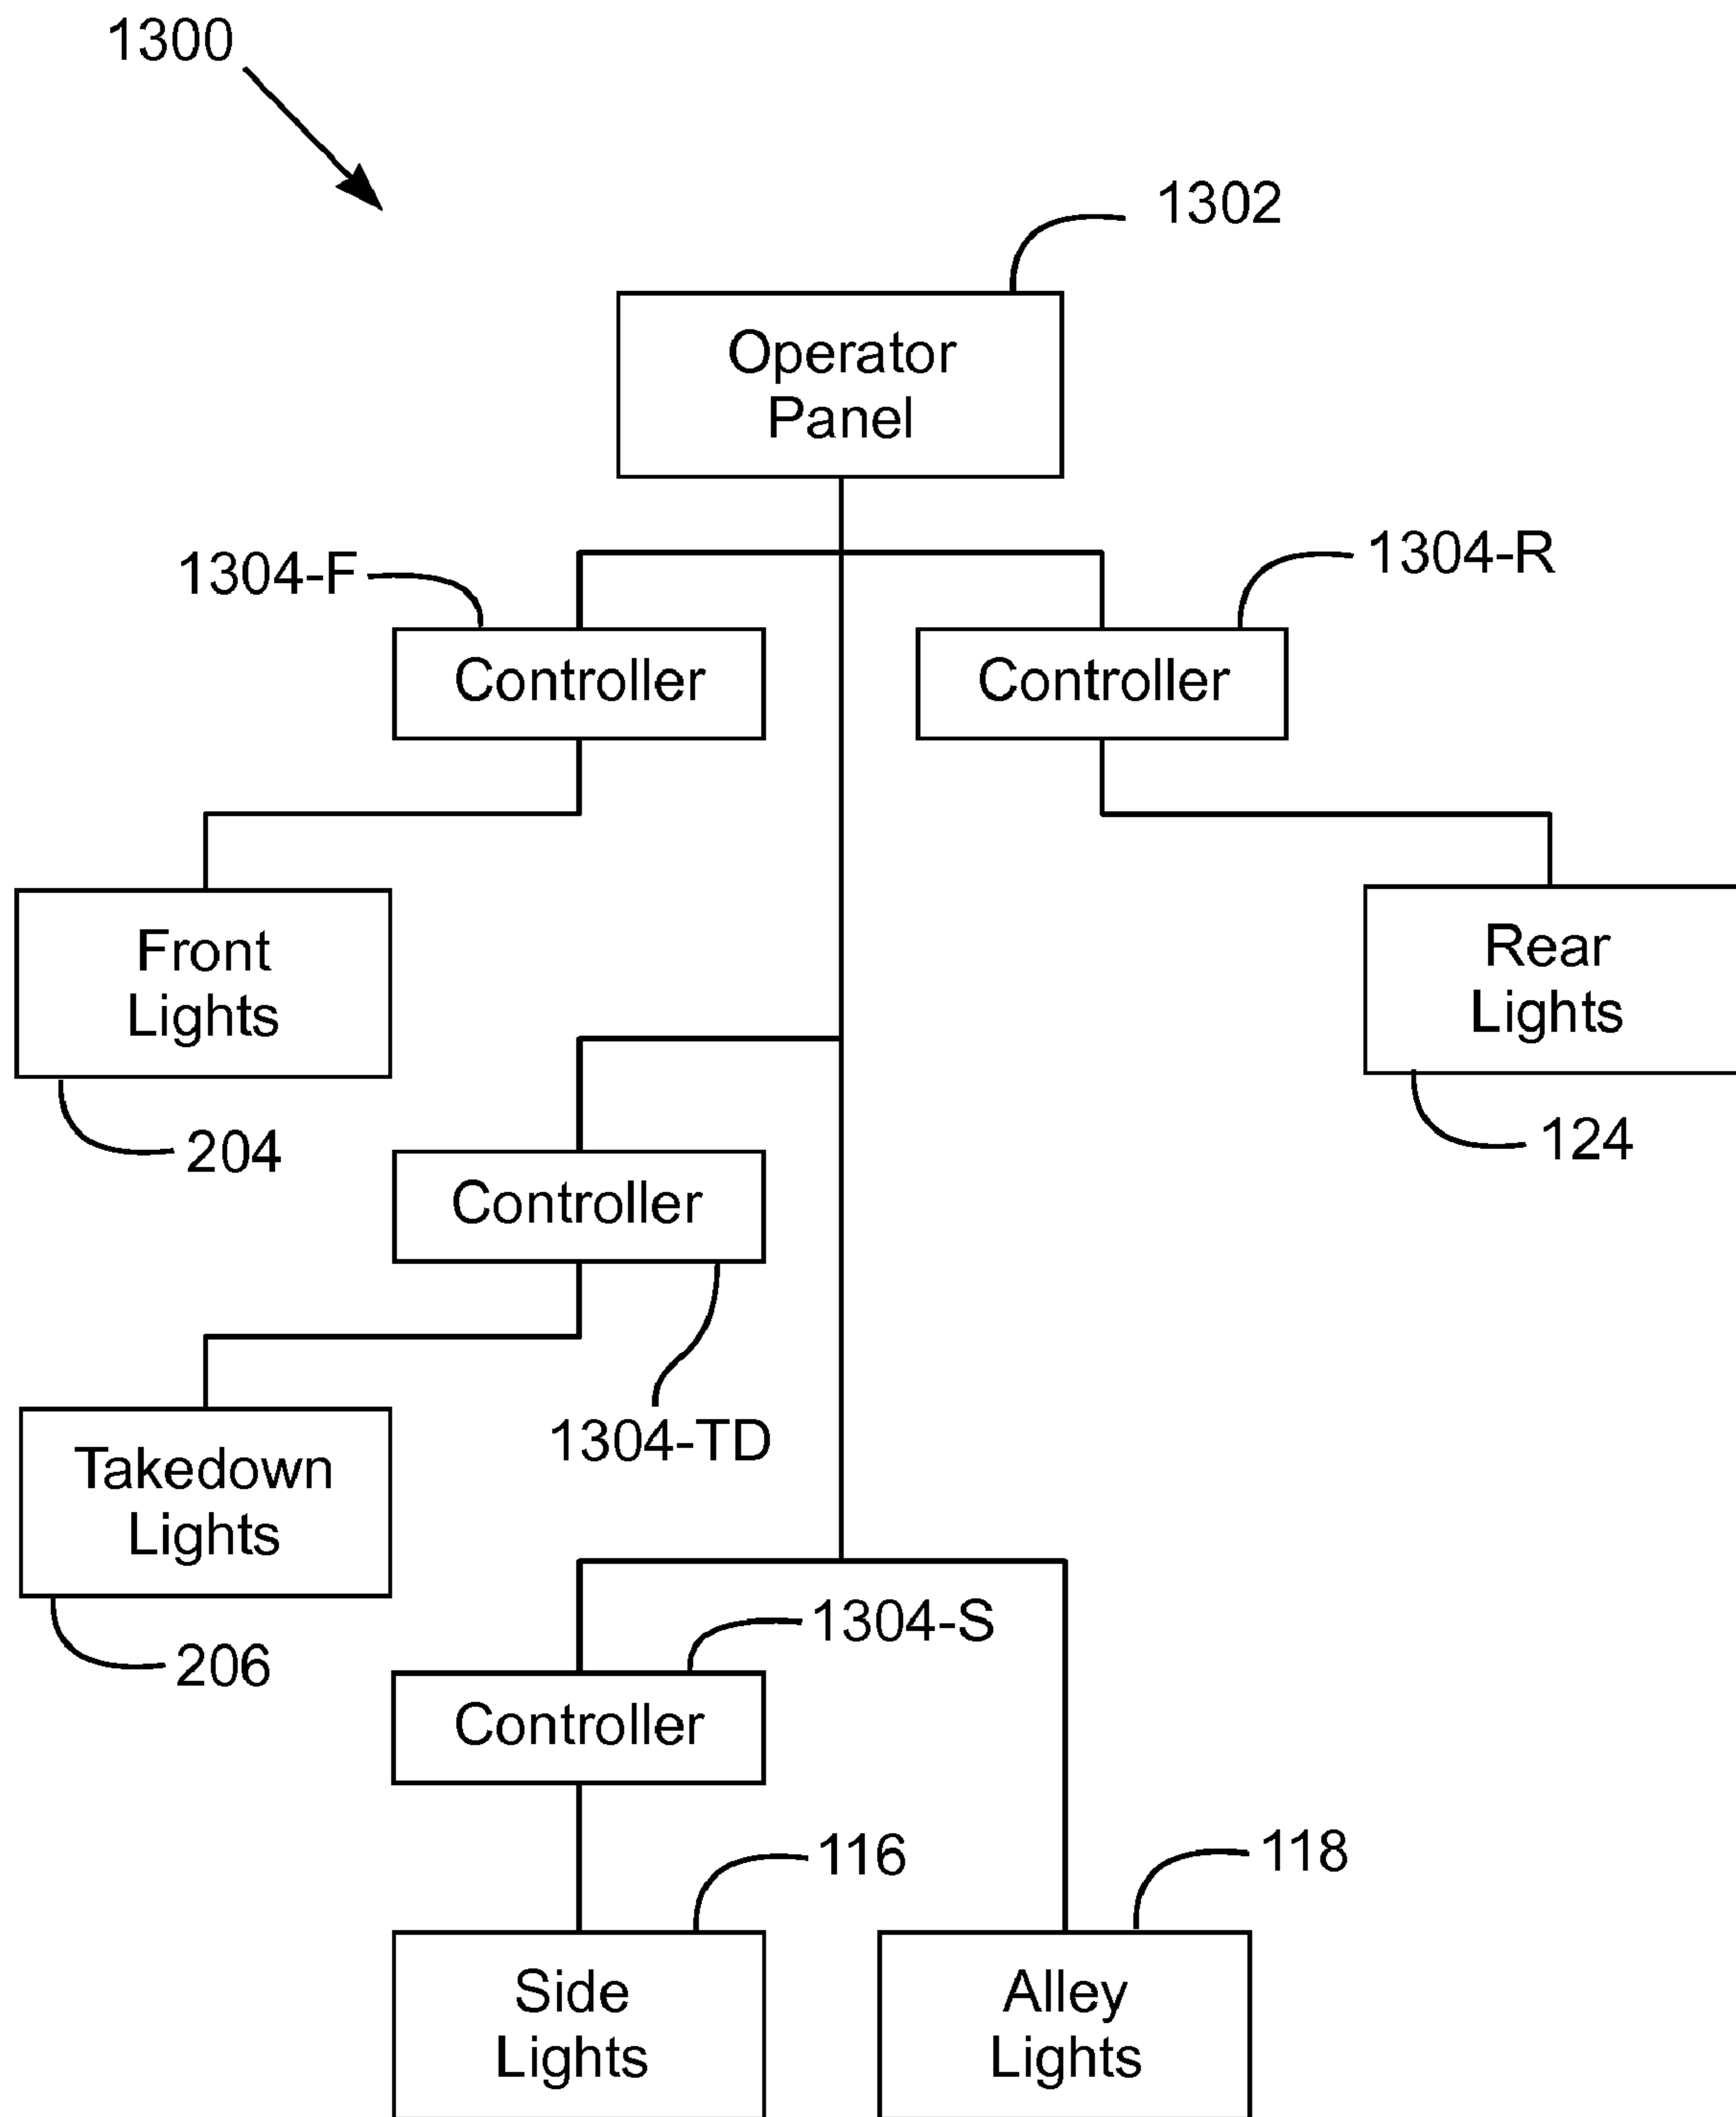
1300

1302

Operator Panel

1304-F

1304-R

Controller

Controller

Front Lights

Rear Lights

204

124

Controller

1304-TD

Takedown Lights

206

1304-S

Controller

116

118

Side Lights

Alley Lights